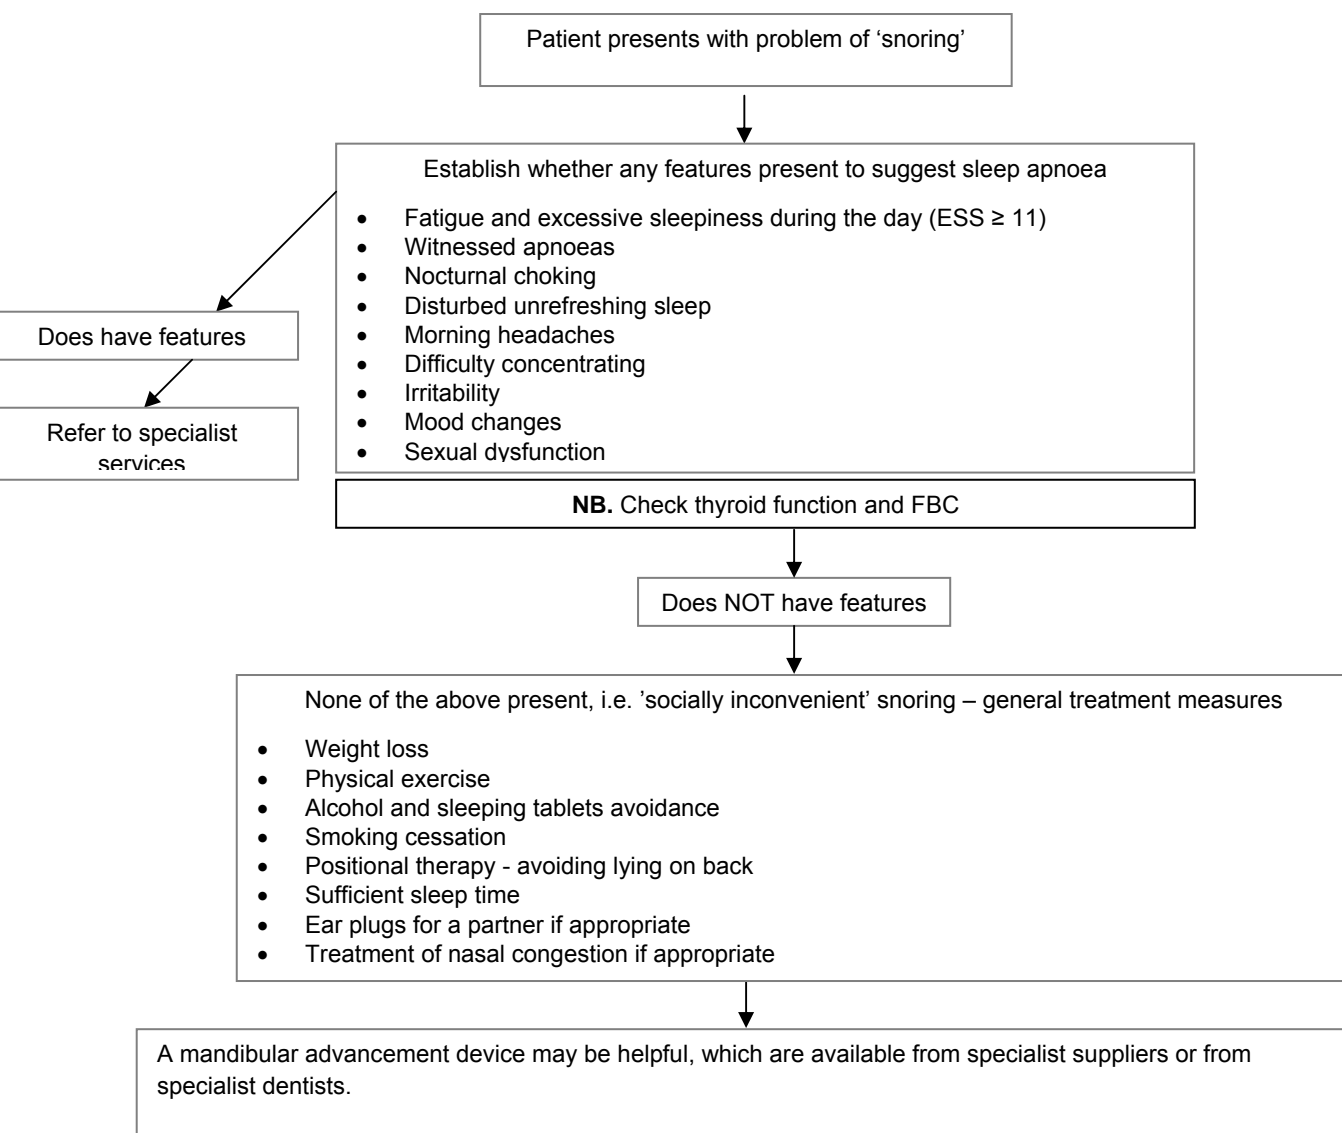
Patient presents with problem of ‘snoring’

Establish whether any features present to suggest sleep apnoea

- Fatigue and excessive sleepiness during the day (ESS ≥ 11)
- Witnessed apnoeas
- Nocturnal choking
- Disturbed unrefreshing sleep
- Morning headaches
- Difficulty concentrating
- Irritability
- Mood changes
- Sexual dysfunction

Does have features

Refer to specialist services

**NB.** Check thyroid function and FBC

Does NOT have features

None of the above present, i.e. ’socially inconvenient’ snoring – general treatment measures

- Weight loss
- Physical exercise
- Alcohol and sleeping tablets avoidance
- Smoking cessation
- Positional therapy - avoiding lying on back
- Sufficient sleep time
- Ear plugs for a partner if appropriate
- Treatment of nasal congestion if appropriate

A mandibular advancement device may be helpful, which are available from specialist suppliers or from specialist dentists.